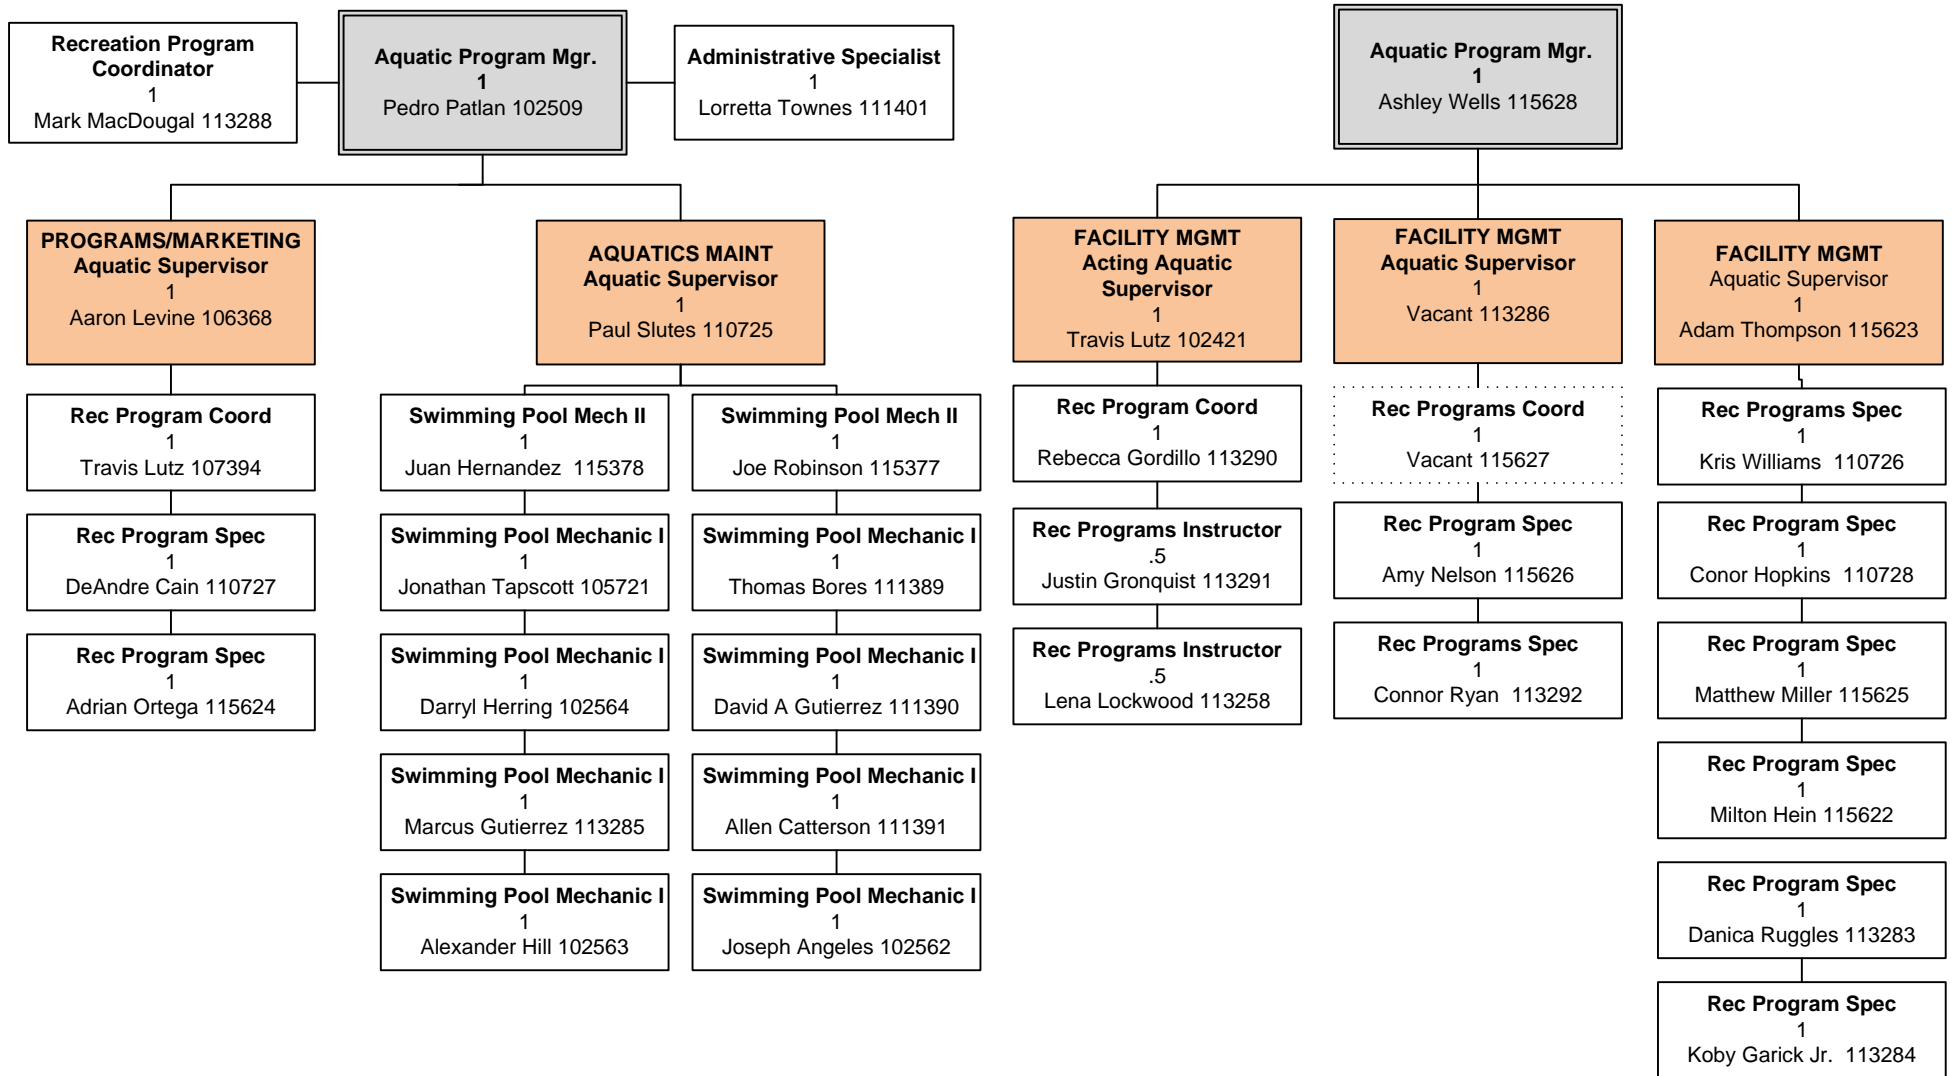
Recreation Program Coordinator
1
Mark MacDougal 113288

Aquatic Program Mgr.
1
Pedro Patlan 102509

Administrative Specialist
1
Lorretta Townes 111401

PROGRAMS/MARKETING
Aquatic Supervisor
1
Aaron Levine 106368

Rec Program Coord
1
Travis Lutz 107394

Rec Program Spec
1
DeAndre Cain 110727

Rec Program Spec
1
Adrian Ortega 115624

AQUATICS MAINT
Aquatic Supervisor
1
Paul Slutes 110725

Swimming Pool Mech II
1
Juan Hernandez 115378

Swimming Pool Mechanic I
1
Jonathan Tapscott 105721

Swimming Pool Mechanic I
1
Darryl Herring 102564

Swimming Pool Mechanic I
1
Marcus Gutierrez 113285

Swimming Pool Mechanic I
1
Alexander Hill 102563

Swimming Pool Mech II
1
Joe Robinson 115377

Swimming Pool Mechanic I
1
Thomas Bores 111389

Swimming Pool Mechanic I
1
David A Gutierrez 111390

Swimming Pool Mechanic I
1
Allen Catterson 111391

Swimming Pool Mechanic I
1
Joseph Angeles 102562

Aquatic Program Mgr.
1
Ashley Wells 115628

FACILITY MGMT
Acting Aquatic Supervisor
1
Travis Lutz 102421

Rec Program Coord
1
Rebecca Gordillo 113290

Rec Programs Instructor
.5
Justin Gronquist 113291

Rec Programs Instructor
.5
Lena Lockwood 113258

FACILITY MGMT
Aquatic Supervisor
1
Vacant 113286

Rec Programs Coord
1
Vacant 115627

Rec Program Spec
1
Amy Nelson 115626

Rec Programs Spec
1
Connor Ryan 113292

FACILITY MGMT
Aquatic Supervisor
1
Adam Thompson 115623

Rec Programs Spec
1
Kris Williams 110726

Rec Program Spec
1
Conor Hopkins 110728

Rec Program Spec
1
Matthew Miller 115625

Rec Program Spec
1
Milton Hein 115622

Rec Program Spec
1
Danica Ruggles 113283

Rec Program Spec
1
Koby Garick Jr. 113284